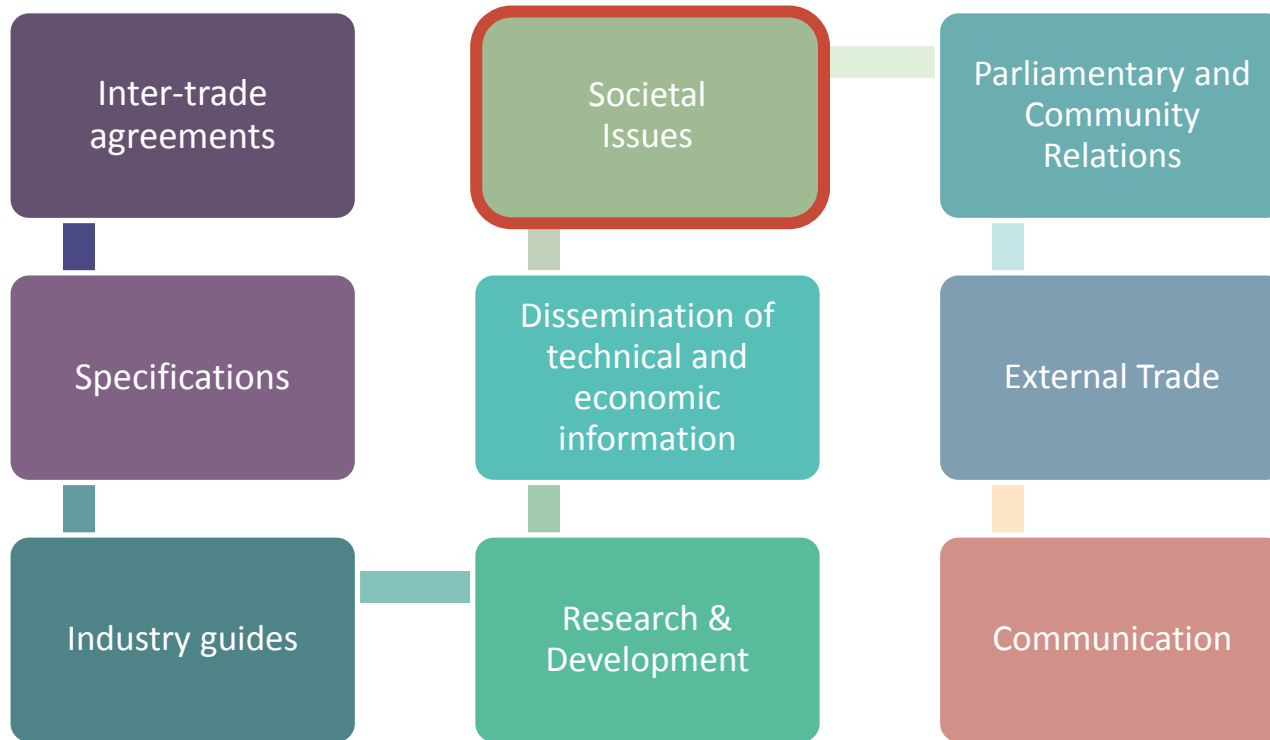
Inter-trade agreements

Specifications

Industry guides

Societal Issues

Dissemination of technical and economic information

Research & Development

Parliamentary and Community Relations

External Trade

Communication